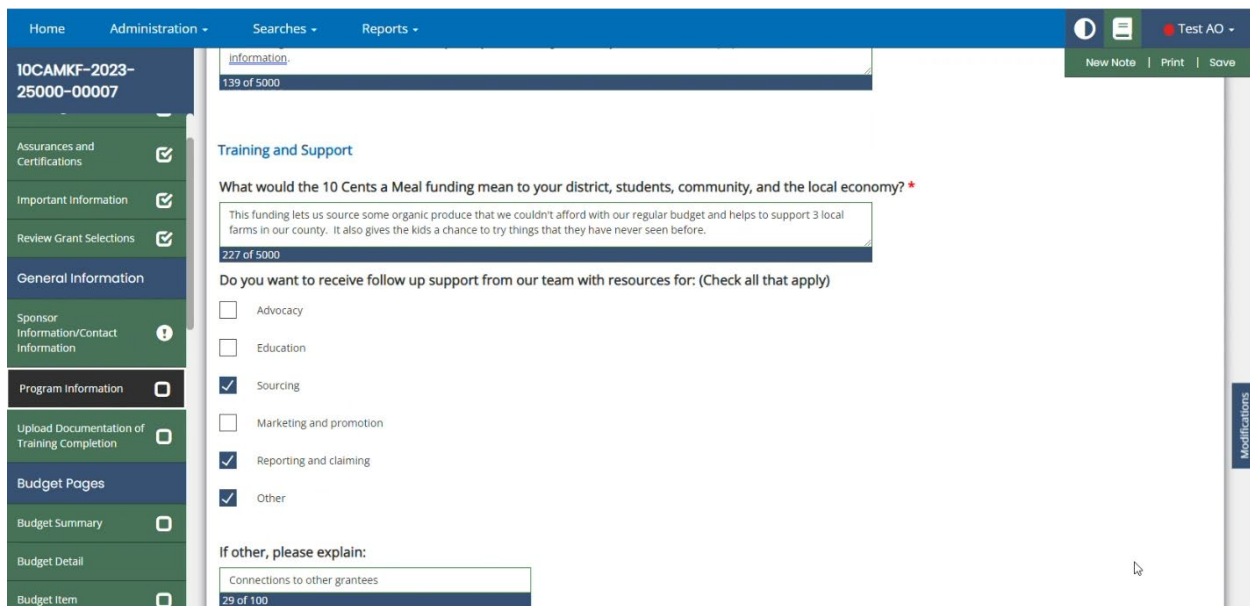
Home Administration ▾ Searches ▾ Reports ▾

Test AO ▾

New Note | Print | Save

10CAMKF-2023-25000-00007

Assurances and Certifications

Important Information

Review Grant Selections

General Information

Sponsor Information/Contact Information

Program Information

Upload Documentation of Training Completion

Budget Pages

Budget Summary

Budget Detail

Budget Item

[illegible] information.

139 of 5000

Training and Support

What would the 10 Cents a Meal funding mean to your district, students, community, and the local economy? *

This funding lets us source some organic produce that we couldn't afford with our regular budget and helps to support 3 local farms in our county. It also gives the kids a chance to try things that they have never seen before.

227 of 5000

Do you want to receive follow up support from our team with resources for: (Check all that apply)

Advocacy

Education

Sourcing

Marketing and promotion

Reporting and claiming

Other

If other, please explain:

Connections to other grantees

29 of 100

Modifications